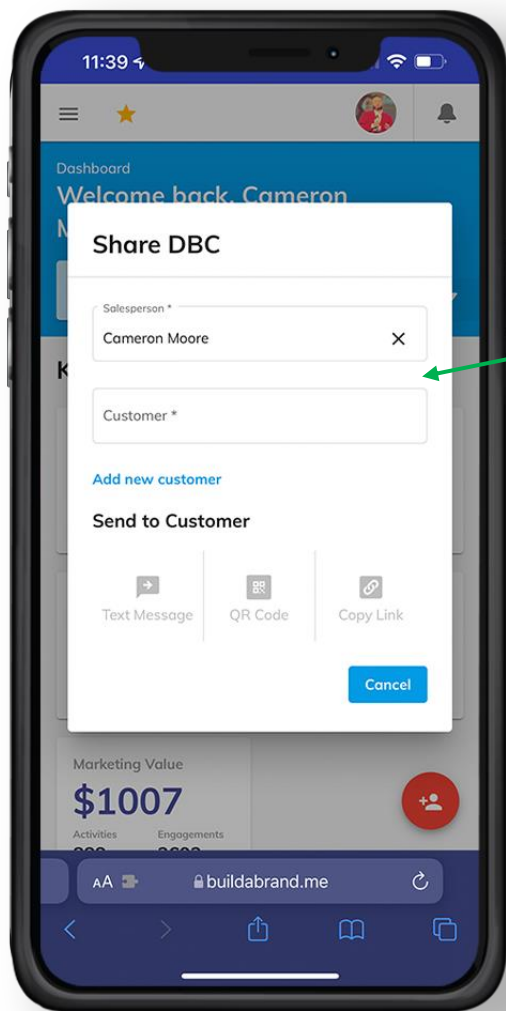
11:39

Dashboard
Welcome back, Cameron
M

K

Share DBC

Salesperson *
Cameron Moore

Customer *

Add new customer

Send to Customer

Text Message
QR Code
Copy Link

Cancel

Marketing Value
$1007
Activities
Engagements

AA
buildabrand.me